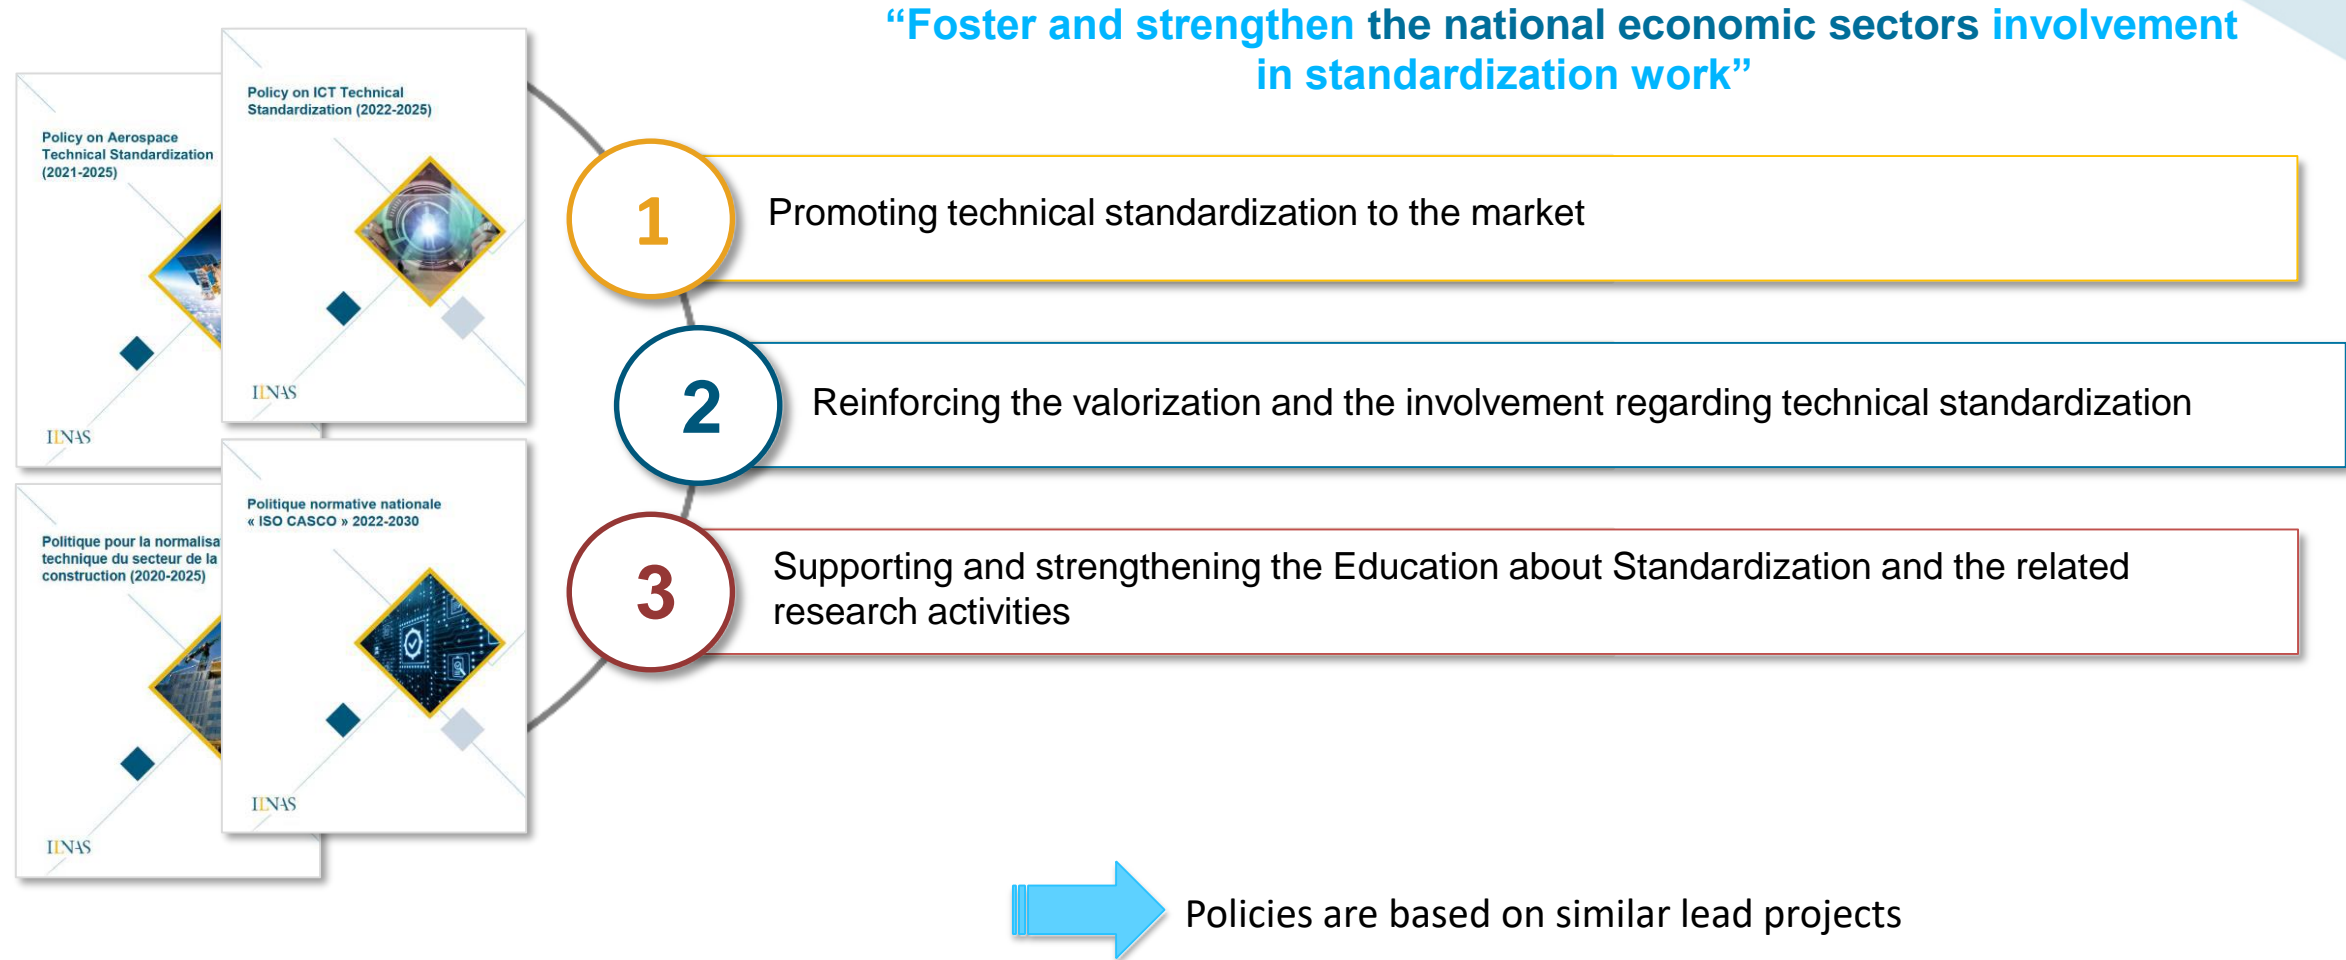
Policy on Aerospace Technical Standardization (2021-2025)

ILNAS

Policy on ICT Technical Standardization (2022-2025)

ILNAS

Politique pour la normalisa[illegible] technique du secteur de la construction (2020-2025)

ILNAS

Politique normative nationale « ISO CASCO » 2022-2030

ILNAS

“Foster and strengthen the national economic sectors involvement in standardization work”

1 Promoting technical standardization to the market

2 Reinforcing the valorization and the involvement regarding technical standardization

3 Supporting and strengthening the Education about Standardization and the related research activities

Policies are based on similar lead projects